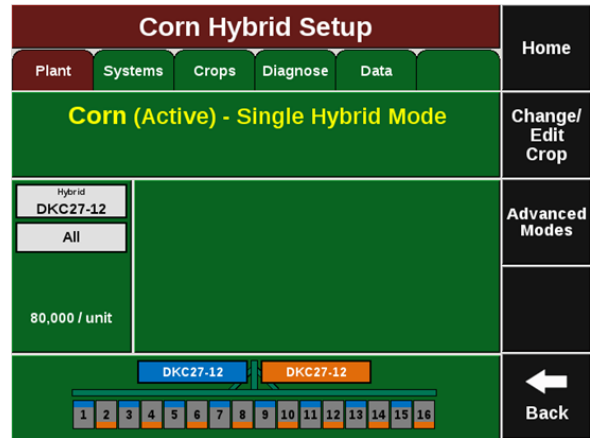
Corn Hybrid Setup

Plant | Systems | Crops | Diagnose | Data

Home

Corn (Active) - Single Hybrid Mode

Change/ Edit Crop

Hybrid
DKC27-12

All

80,000 / unit

Advanced Modes

DKC27-12 DKC27-12

1 2 3 4 5 6 7 8 9 10 11 12 13 14 15 16

Back